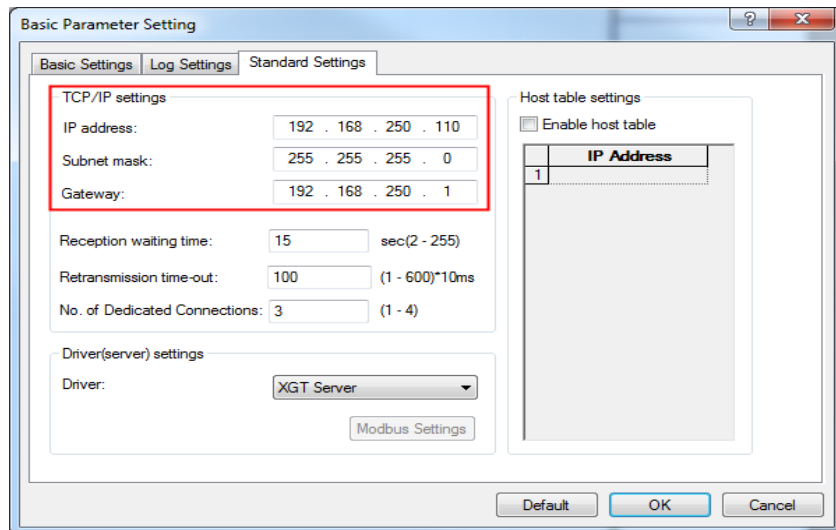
Basic Parameter Setting

?

Basic Settings | Log Settings | Standard Settings

TCP/IP settings

IP address: 192 . 168 . 250 . 110

Subnet mask: 255 . 255 . 255 . 0

Gateway: 192 . 168 . 250 . 1

Reception waiting time: 15 sec(2 - 255)

Retransmission time-out: 100 (1 - 600)*10ms

No. of Dedicated Connections: 3 (1 - 4)

Driver(server) settings

Driver: XGT Server

Modbus Settings

Host table settings

Enable host table

| | IP Address |
|---|---|
| 1 | |

Default OK Cancel